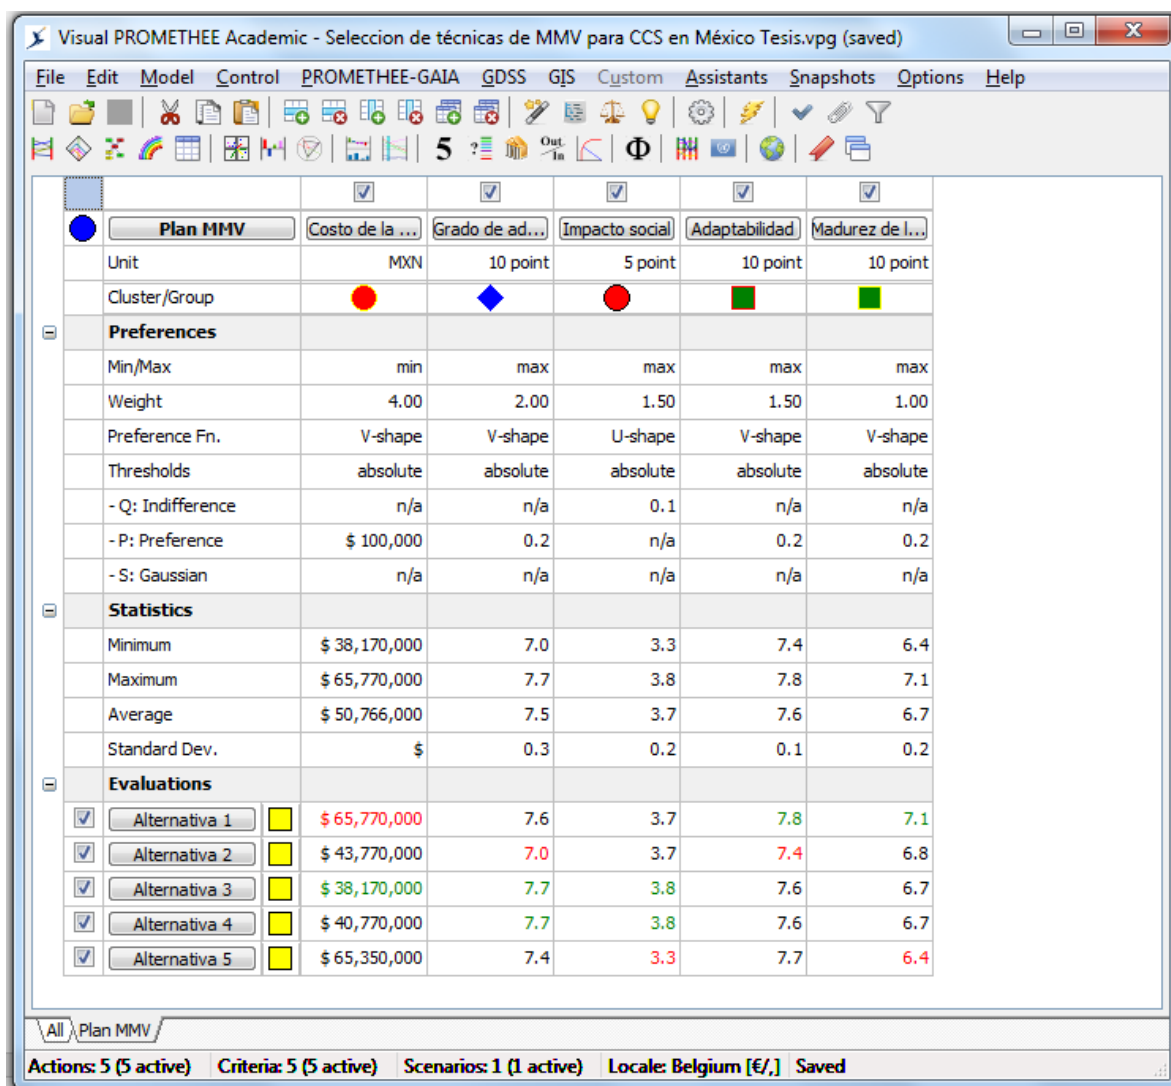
Visual PROMETHEE Academic - Seleccion de técnicas de MMV para CCS en México Tesis.vpg (saved)

File Edit Model Control PROMETHEE-GAIA GDSS GIS Custom Assistants Snapshots Options Help

5 Φ

| | Plan MMV | Costo de la ... | Grado de ad... | Impacto social | Adaptabilidad | Madurez de l... |
|---|---|---|---|---|---|---|
| | Unit | MXN | 10 point | 5 point | 10 point | 10 point |
| | Cluster/Group | | | | | |
| | **Preferences** | | | | | |
| | Min/Max | min | max | max | max | max |
| | Weight | 4.00 | 2.00 | 1.50 | 1.50 | 1.00 |
| | Preference Fn. | V-shape | V-shape | U-shape | V-shape | V-shape |
| | Thresholds | absolute | absolute | absolute | absolute | absolute |
| | - Q: Indifference | n/a | n/a | 0.1 | n/a | n/a |
| | - P: Preference | $ 100,000 | 0.2 | n/a | 0.2 | 0.2 |
| | - S: Gaussian | n/a | n/a | n/a | n/a | n/a |
| | **Statistics** | | | | | |
| | Minimum | $ 38,170,000 | 7.0 | 3.3 | 7.4 | 6.4 |
| | Maximum | $ 65,770,000 | 7.7 | 3.8 | 7.8 | 7.1 |
| | Average | $ 50,766,000 | 7.5 | 3.7 | 7.6 | 6.7 |
| | Standard Dev. | $ | 0.3 | 0.2 | 0.1 | 0.2 |
| | **Evaluations** | | | | | |
| | Alternativa 1 | $ 65,770,000 | 7.6 | 3.7 | 7.8 | 7.1 |
| | Alternativa 2 | $ 43,770,000 | 7.0 | 3.7 | 7.4 | 6.8 |
| | Alternativa 3 | $ 38,170,000 | 7.7 | 3.8 | 7.6 | 6.7 |
| | Alternativa 4 | $ 40,770,000 | 7.7 | 3.8 | 7.6 | 6.7 |
| | Alternativa 5 | $ 65,350,000 | 7.4 | 3.3 | 7.7 | 6.4 |

All Plan MMV

Actions: 5 (5 active) Criteria: 5 (5 active) Scenarios: 1 (1 active) Locale: Belgium [€/,] Saved